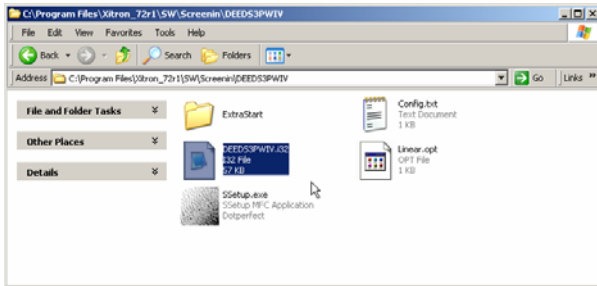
C:\Program Files\Xitron_72r1\SW\Screenin\DEEDS3PWIV

File Edit View Favorites Tools Help

Back Search Folders

Address C:\Program Files\Xitron_72r1\SW\Screenin\DEEDS3PWIV Go Links

File and Folder Tasks

Other Places

Details

ExtraStart

Config.txt
Text Document
1 KB

DEEDS3PWIV.i32
I32 File
67 KB

Linear.opt
OPT File
1 KB

SSetup.exe
SSetup MFC Application
Dotperfect